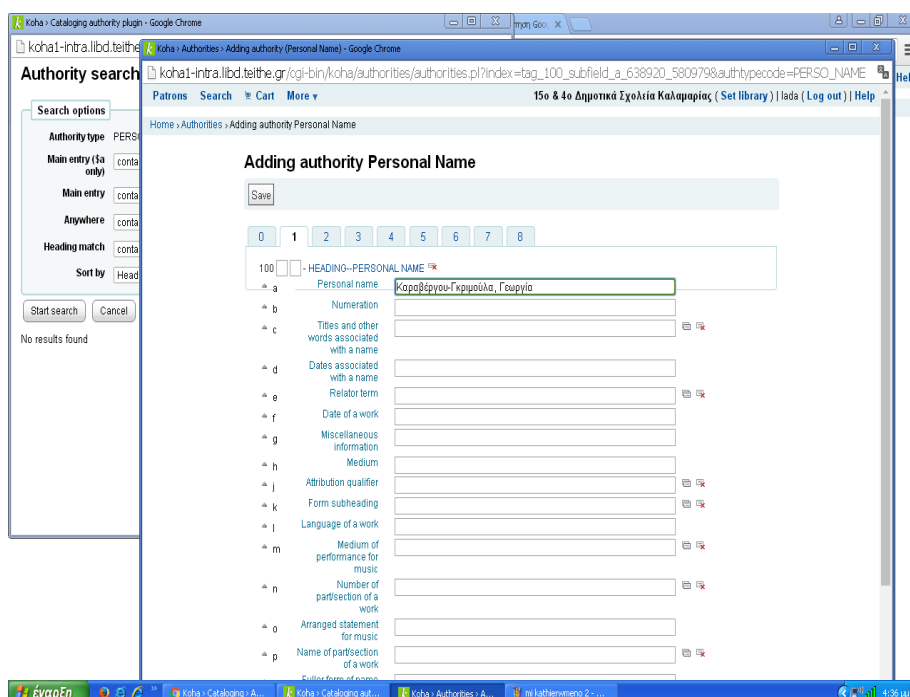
Koha › Cataloging authority plugin - Google Chrome

koha1-intra.libd.teithe

Authority search

Search options

Authority type PERSO

Main entry ($a only) conta

Main entry conta

Anywhere conta

Heading match conta

Sort by Head

Start search Cancel

No results found

Koha › Authorities › Adding authority (Personal Name) - Google Chrome

koha1-intra.libd.teithe.gr/cgi-bin/koha/authorities/authorities.pl?index=tag_100_subfield_a_638920_5809798&authtypecode=PERSO_NAME

Patrons Search Cart More

15ο & 4ο Δημοτικά Σχολεία Καλαμαριάς ( Set library ) | lada ( Log out ) | Help

Home › Authorities › Adding authority Personal Name

Adding authority Personal Name

Save

0 1 2 3 4 5 6 7 8

100 - HEADING--PERSONAL NAME

a Personal name Καραβέργου-Γκριμούλα, Γεωργία

b Numeration

c Titles and other words associated with a name

d Dates associated with a name

e Relator term

f Date of a work

g Miscellaneous information

h Medium

j Attribution qualifier

k Form subheading

l Language of a work

m Medium of performance for music

n Number of part/section of a work

o Arranged statement for music

p Name of part/section of a work

Fuller form of name

έναρξη Koha › Cataloging › A... Koha › Cataloging aut... Koha › Authorities › A... mi kathierwmeno 2 - ... 4:36 μμ